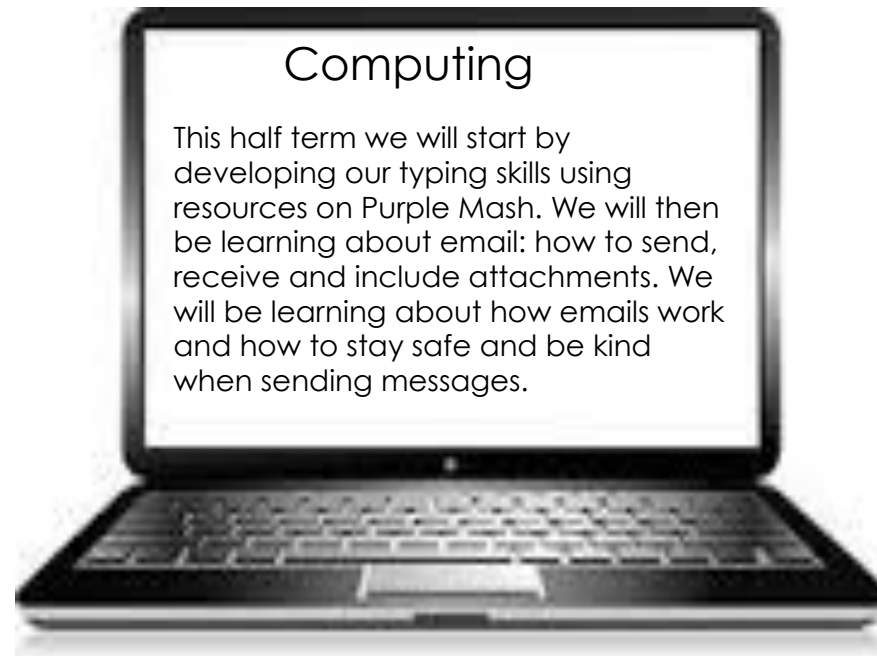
Computing

This half term we will start by developing our typing skills using resources on Purple Mash. We will then be learning about email: how to send, receive and include attachments. We will be learning about how emails work and how to stay safe and be kind when sending messages.